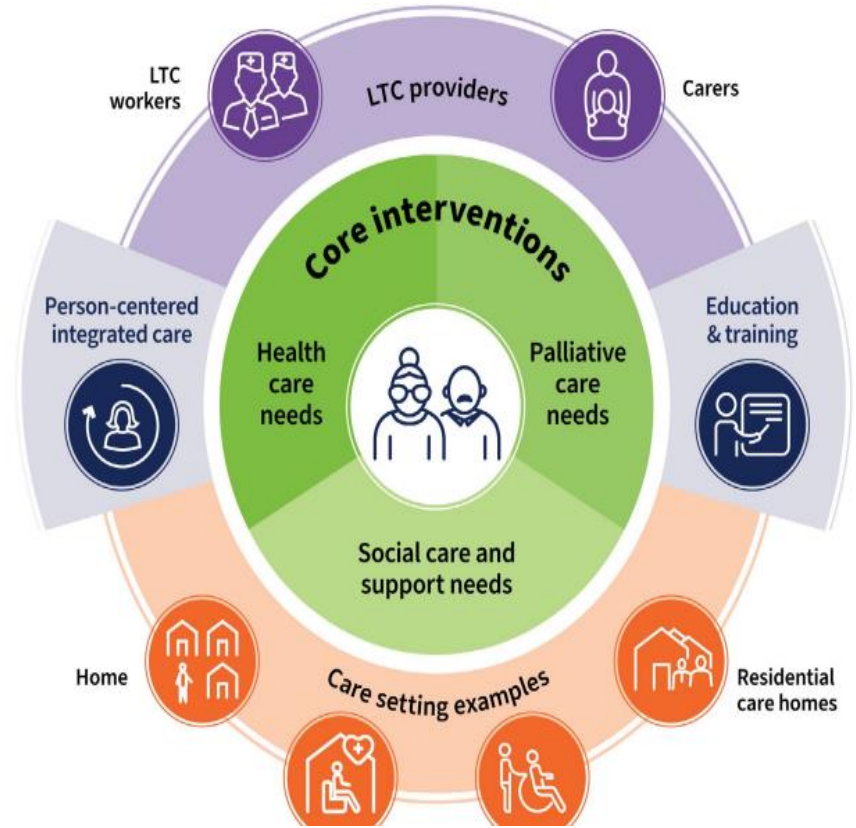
LTC workers

LTC providers

Carers

Core interventions

Person-centered integrated care

Health care needs

Palliative care needs

Education & training

Social care and support needs

Home

Care setting examples

Residential care homes